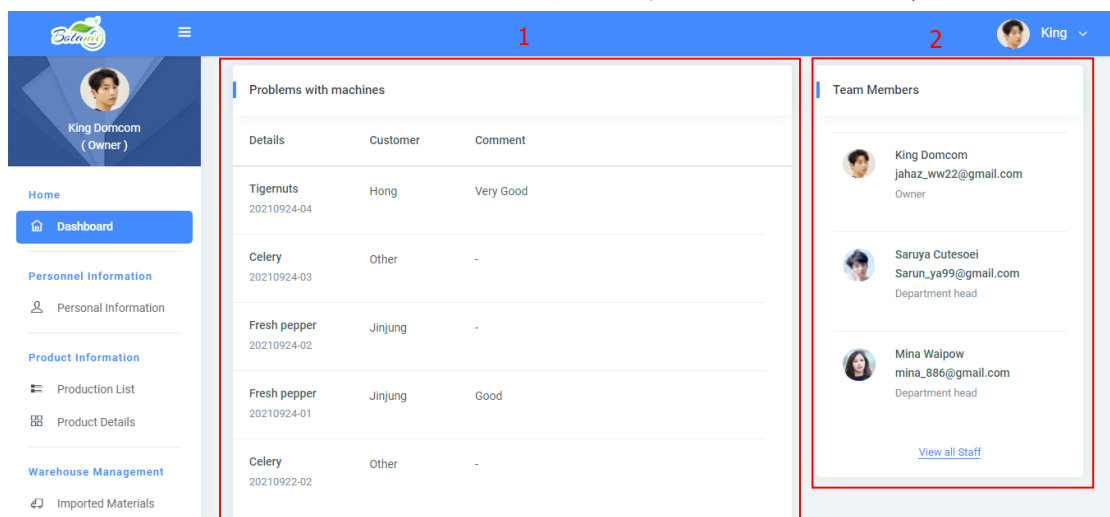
Botanic

King

1

2

King Domcom
( Owner )

Home

Dashboard

Personnel Information

Personal Information

Product Information

Production List

Product Details

Warehouse Management

Imported Materials

Problems with machines

| Details | Customer | Comment |
|---|---|---|
| Tigernuts 20210924-04 | Hong | Very Good |
| Celery 20210924-03 | Other | - |
| Fresh pepper 20210924-02 | Jinjung | - |
| Fresh pepper 20210924-01 | Jinjung | Good |
| Celery 20210922-02 | Other | - |

Team Members

King Domcom
jahaz_ww22@gmail.com
Owner

Saruya Cutesoei
Sarun_ya99@gmail.com
Department head

Mina Waipow
mina_886@gmail.com
Department head

View all Staff